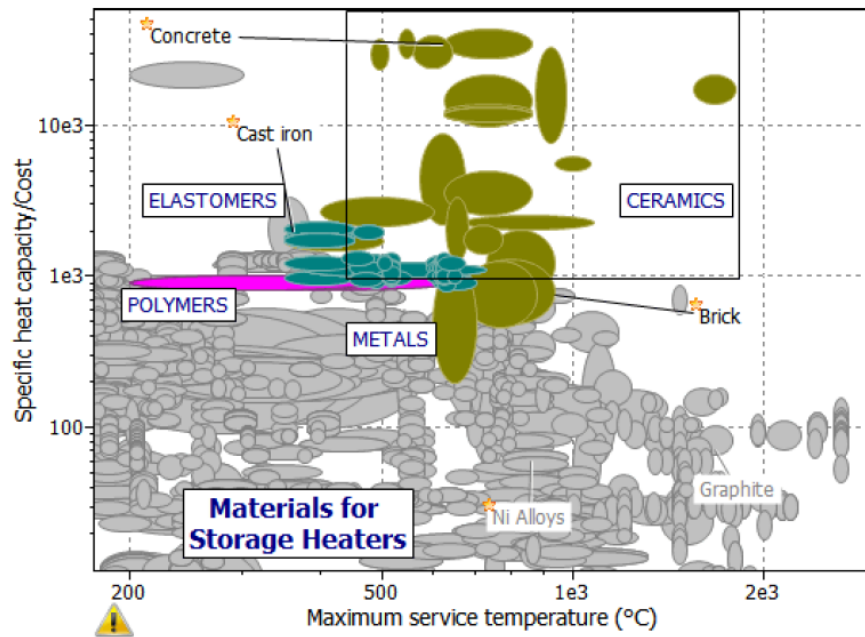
Concrete

10e3

Cast iron

ELASTOMERS

CERAMICS

1e3

POLYMERS

Brick

METALS

Specific heat capacity/Cost

100

Graphite

Ni Alloys

Materials for Storage Heaters

200

500

1e3

2e3

Maximum service temperature (°C)